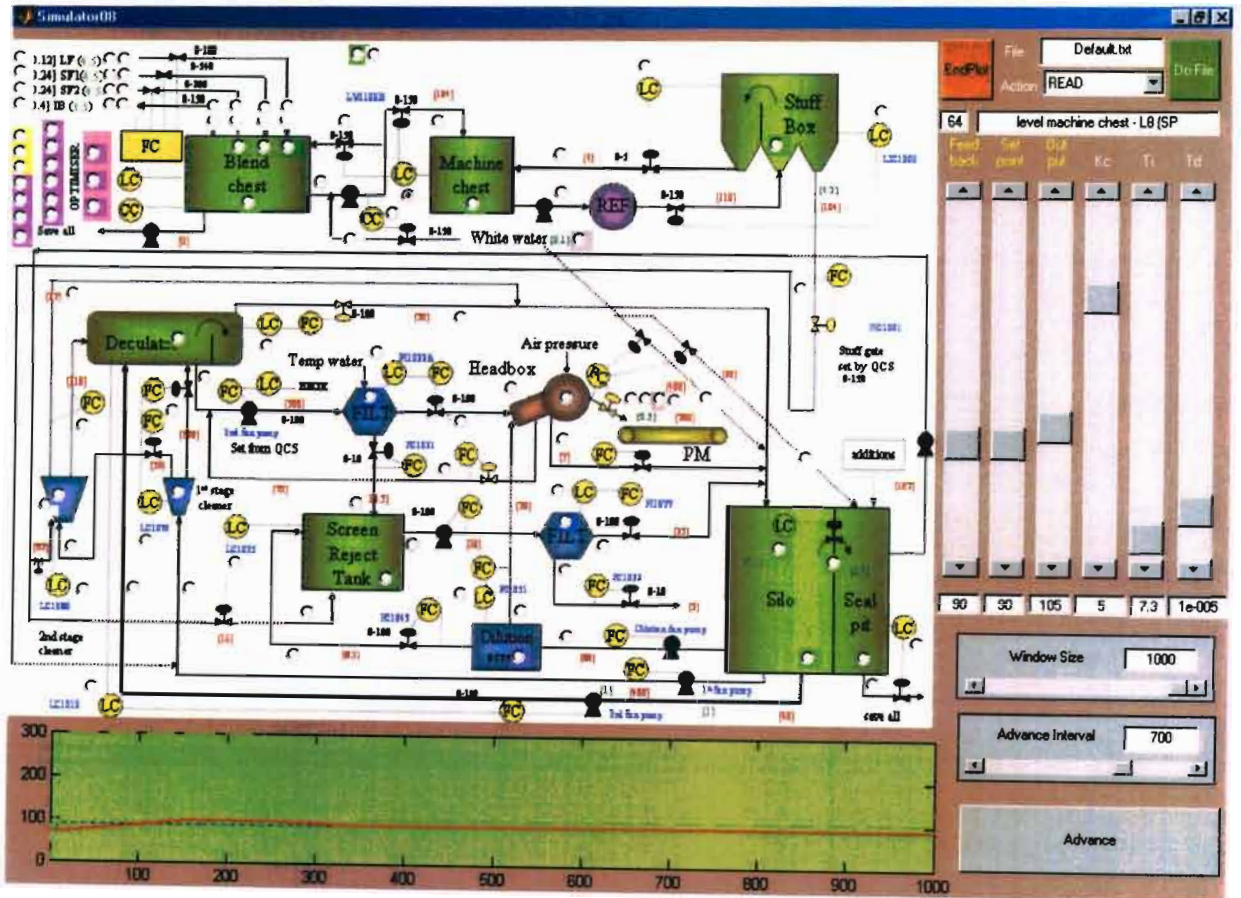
Simulator08

EndPlot
File Default.txt
Action READ
Do File

64 level machine chest - L8 (SP

Feed back
Set point
Out put
Kc
Ti
Td

90 90 105 5 7.3 1e-005

Window Size 1000

Advance Interval 700

Advance

).12] LF
).24] SF1
).24] SF2
).4] IB

OPTIMISER
Save all

FC
LC
CC
Blend chest
Machine chest
LC
CC
REF
Stuff Box
LC
LC
White water

FC
Deculator
LC
FC
Temp water
FILT
Headbox
Air pressure
Stuff gate set by QCS
1st fan pump
Set from QCS
PM
additions
FC
FC
FC
LC
1st stage cleaner
LC
Screen Reject Tank
FILT
FC
FC
LC
Silo
Seal pit
LC
2nd stage cleaner
Dilution
FC
Dilution fan pump
1st fan pump
2nd fan pump
LC
FC
save all

300
200
100
0
100 200 300 400 500 600 700 800 900 1000